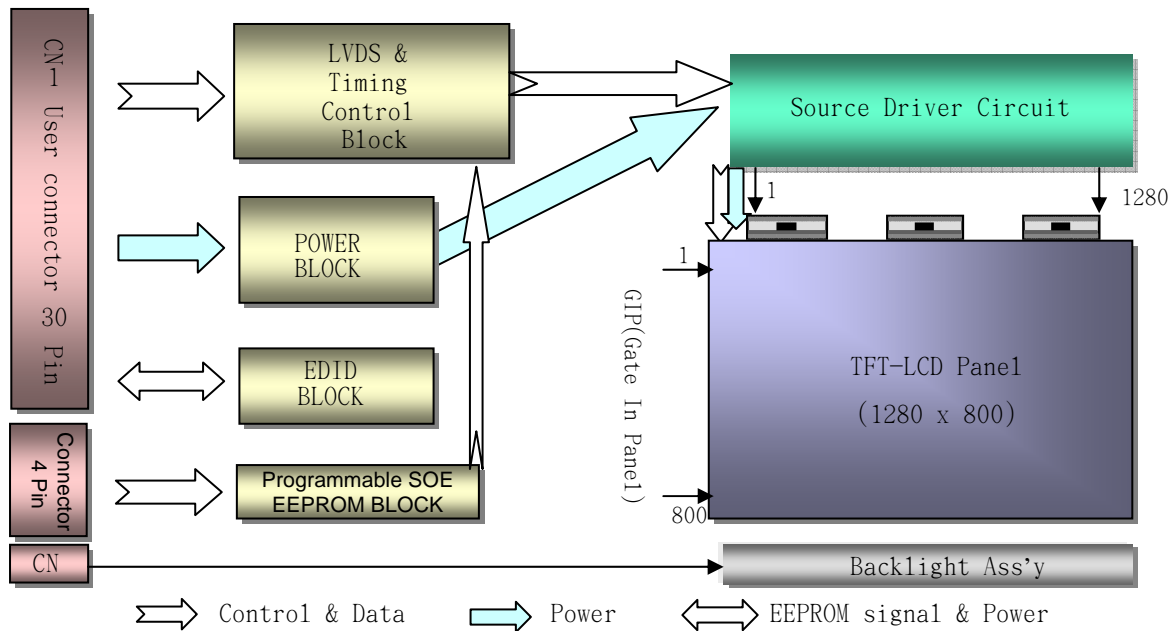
CN1 User connector 30 Pin

LVDS & Timing Control Block

Source Driver Circuit

1

1280

POWER BLOCK

1

GIP(Gate In Panel)

TFT-LCD Panel
(1280 x 800)

EDID BLOCK

Connector 4 Pin

Programmable SOE EEPROM BLOCK

800

CN

Backlight Ass'y

Control & Data

Power

EEPROM signal & Power